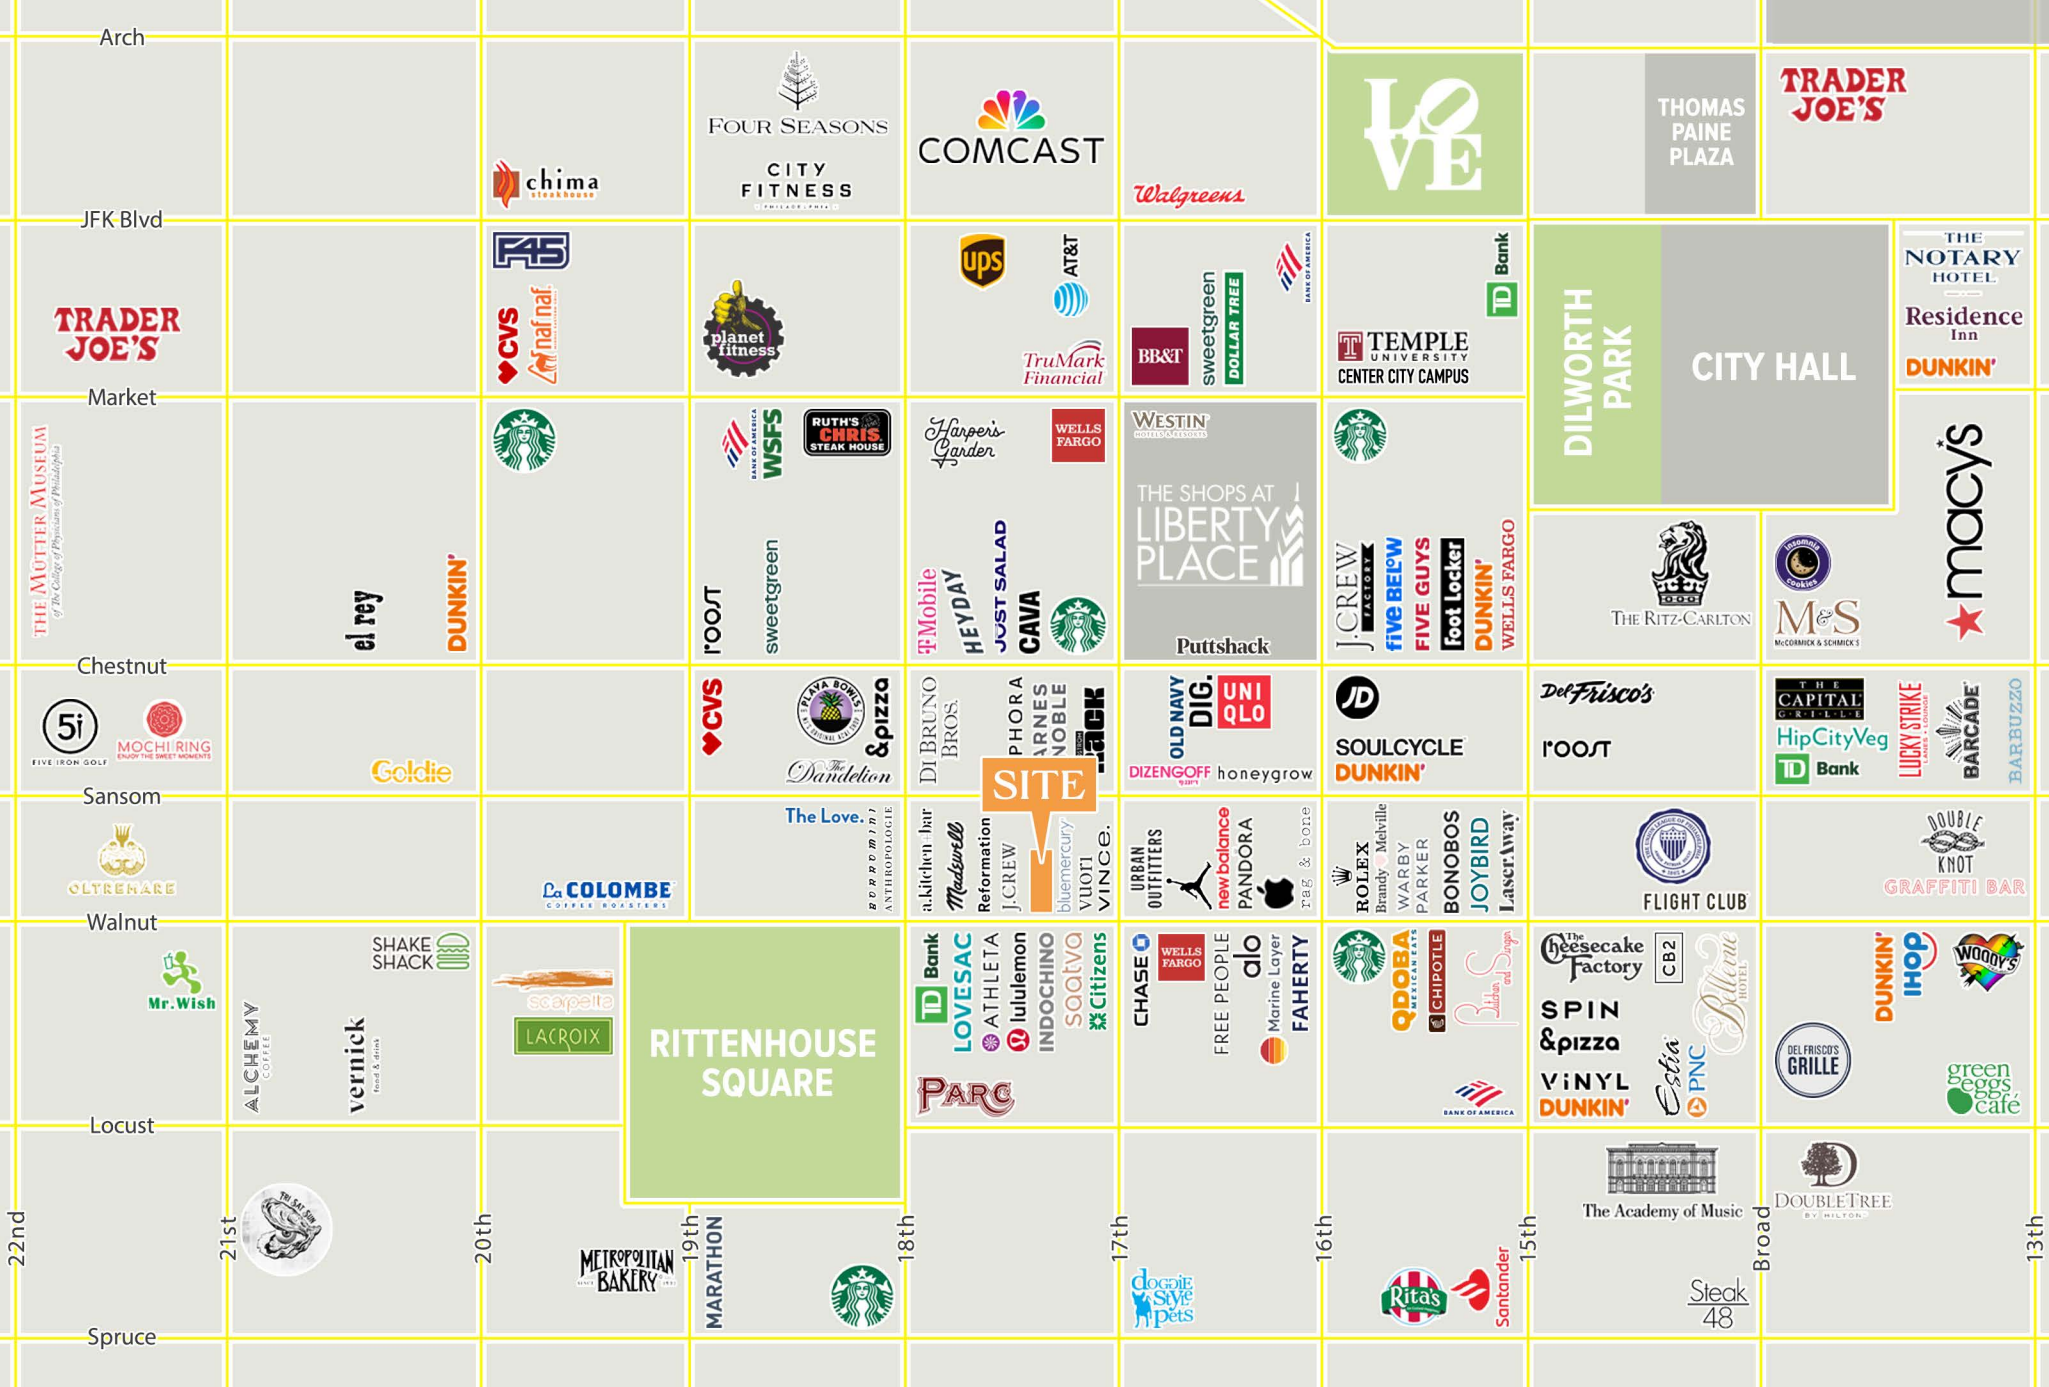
Arch
JFK Blvd
Market
Chestnut
Sansom
Walnut
Locust
Spruce

22nd
21st
20th
19th
18th
17th
16th
15th
Broad
13th

FOUR SEASONS
CITY FITNESS
COMCAST
chima steakhouse
Walgreens
LOVE
THOMAS PAINE PLAZA
TRADER JOE'S

F45
CVS
naf naf
planet fitness
ups
AT&T
TruMark Financial
BB&T
sweetgreen
DOLLAR TREE
BANK OF AMERICA
TD Bank
TEMPLE UNIVERSITY CENTER CITY CAMPUS
DILWORTH PARK
CITY HALL
THE NOTARY HOTEL
Residence Inn
DUNKIN'
TRADER JOE'S

THE MÜTTER MUSEUM of The College of Physicians of Philadelphia
el rey
DUNKIN'
BANK OF AMERICA
WSFS
RUTH'S CHRIS STEAK HOUSE
roost
sweetgreen
Harper's Garden
WELLS FARGO
T Mobile
HEYDAY
JUST SALAD
CAVA
WESTIN HOTELS & RESORTS
THE SHOPS AT LIBERTY PLACE
Puttshack
J.CREW FACTORY
five BELOW
FIVE GUYS
foot Locker
DUNKIN'
WELLS FARGO
THE RITZ-CARLTON
insomnia cookies
M&S McCORMICK & SCHMICK'S
macy's

5i FIVE IRON GOLF
MOCHI RING ENJOY THE SWEET MOMENTS
Goldie
CVS
PLAYA BOWLS
&pizza
The Dandelion
DI BRUNO BROS.
PHORA
ARNES NOBLE
ACK
SITE
OLD NAVY
DIG.
UNI QLO
DIZENGOFF
honeygrow
JD
SOULCYCLE
DUNKIN'
Del Frisco's
roost
THE CAPITAL GRILLE
HipCityVeg
TD Bank
LUCKY STRIKE LANES + LOUNGE
BARCADE
BARBUZZO

OLTREMARE
La COLOMBE COFFEE ROASTERS
The Love.
borromini
ANTHROPOLOGIE
a.kitchen+bar
Madewell
Reformation
J.CREW
bluemercury
vuori
VINCE.
URBAN OUTFITTERS
new balance
PANDORA
rag & bone
ROLEX
Brandy Melville
WARBY PARKER
BONOBOS
JOYBIRD
LaserAway
FLIGHT CLUB
DOUBLE KNOT
GRAFFITI BAR

Mr.Wish
SHAKE SHACK
ALCHEMY COFFEE
vernick food & drink
scarpetta
LACROIX
RITTENHOUSE SQUARE
TD Bank
LOVESAC
ATHLETA
lululemon
INDOCHINO
sweetgreen
Citizens
PARC
CHASE
WELLS FARGO
FREE PEOPLE
alo
Marine Layer
FAHERTY
QDOBA MEXICAN EATS
CHIPOTLE
Bluestem and Singer
BANK OF AMERICA
The Cheesecake Factory
CB2
SPIN
&pizza
VINYL
DUNKIN'
Estia
PNC
Bellevue HOTEL
DUNKIN'
IHOP
WOODY'S
DEL FRISCO'S GRILLE
green eggs café

TRI SAT SUN
METROPOLITAN BAKERY
MARATHON
doggie Style pets
Rita's
Santander
The Academy of Music
Steak 48
DOUBLETREE BY HILTON